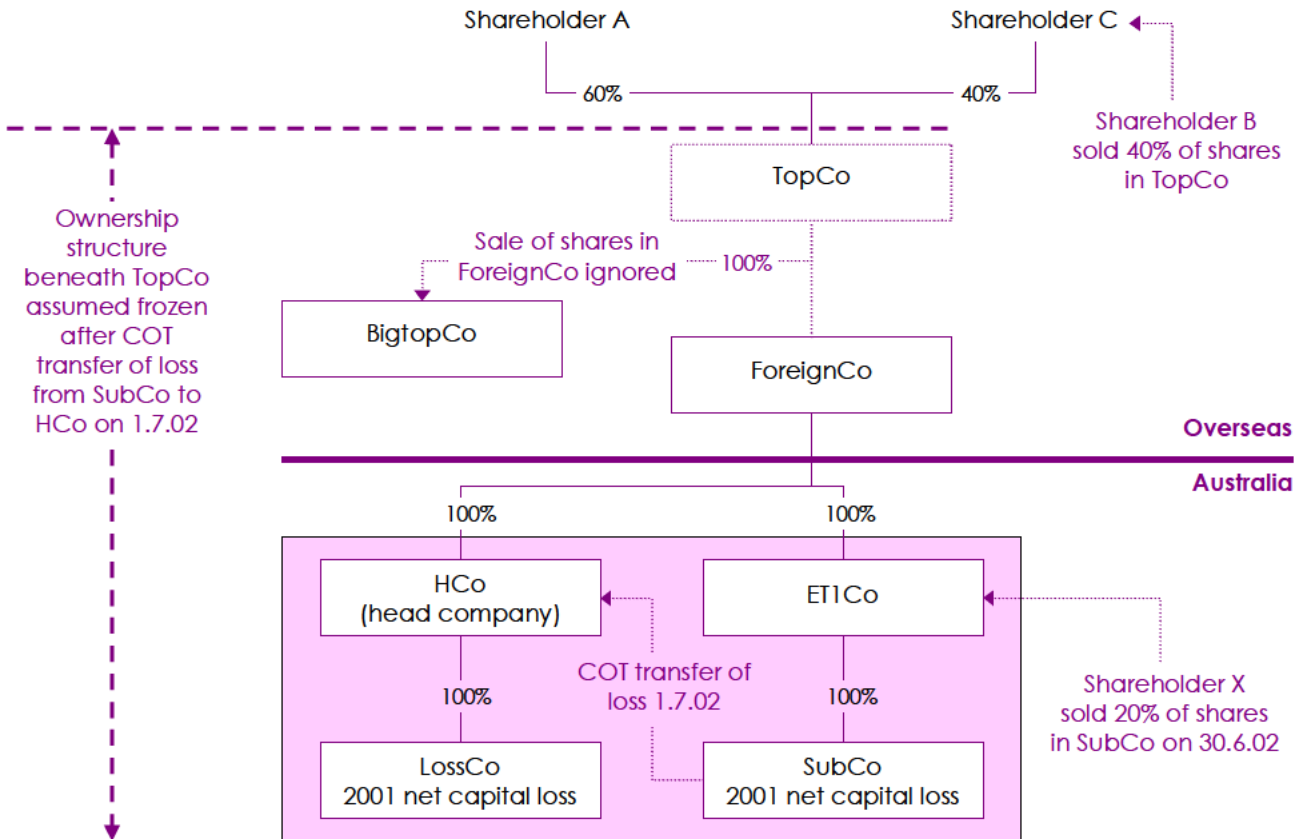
Shareholder A

Shareholder C

60%

40%

Shareholder B sold 40% of shares in TopCo

Ownership structure beneath TopCo assumed frozen after COT transfer of loss from SubCo to HCo on 1.7.02

TopCo

Sale of shares in ForeignCo ignored

100%

BigtopCo

ForeignCo

Overseas

Australia

100%

100%

HCo (head company)

ET1Co

100%

COT transfer of loss 1.7.02

100%

Shareholder X sold 20% of shares in SubCo on 30.6.02

LossCo 2001 net capital loss

SubCo 2001 net capital loss